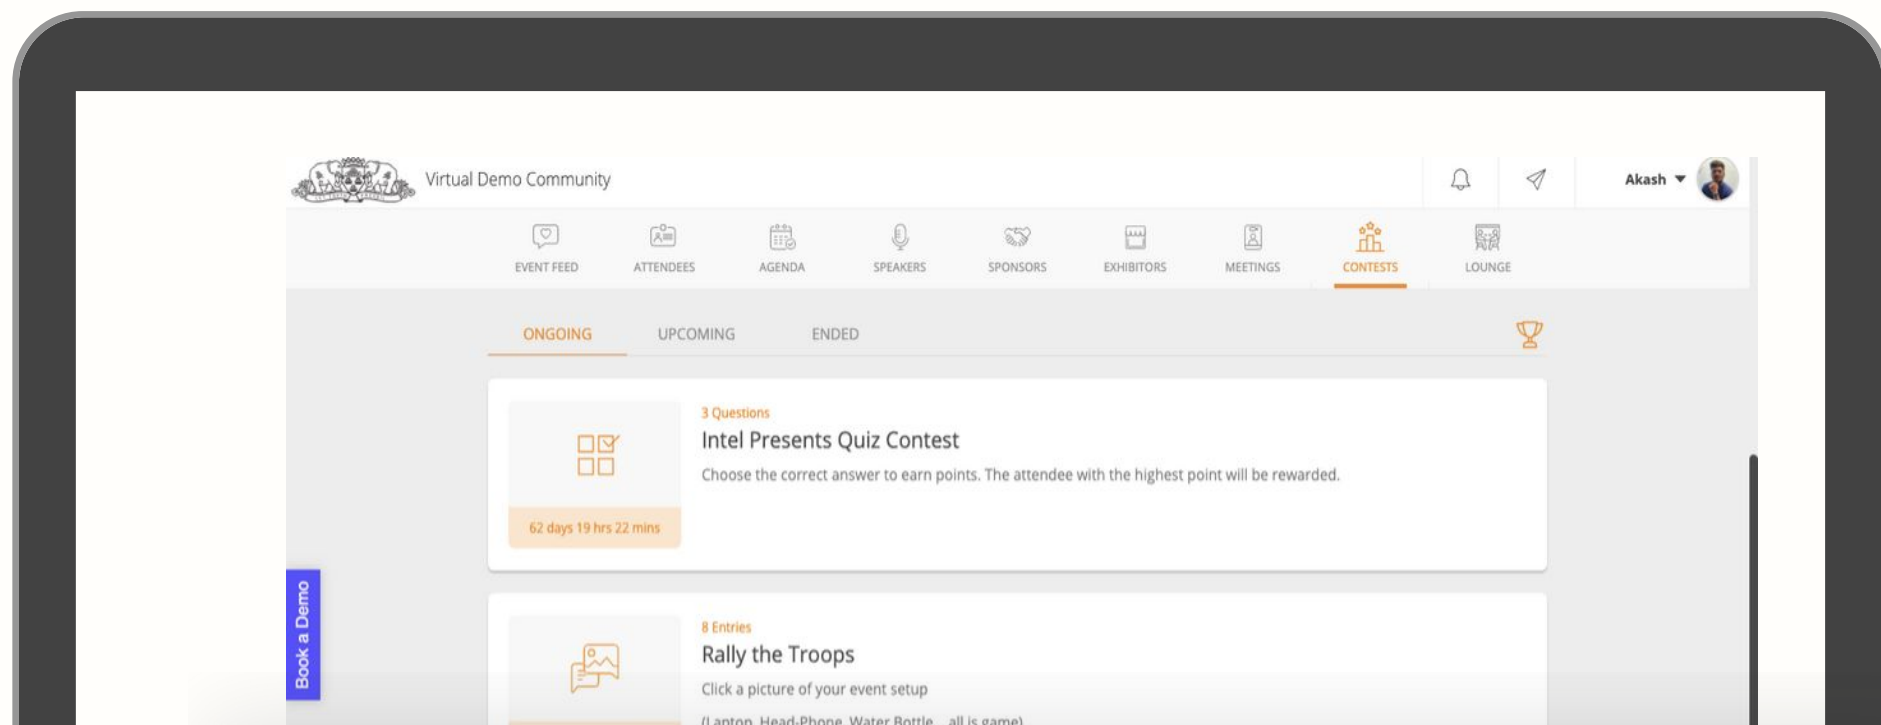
Virtual Demo Community

Akash

EVENT FEED ATTENDEES AGENDA SPEAKERS SPONSORS EXHIBITORS MEETINGS CONTESTS LOUNGE

ONGOING UPCOMING ENDED

3 Questions
Intel Presents Quiz Contest
Choose the correct answer to earn points. The attendee with the highest point will be rewarded.

62 days 19 hrs 22 mins

Book a Demo

8 Entries
Rally the Troops
Click a picture of your event setup
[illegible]